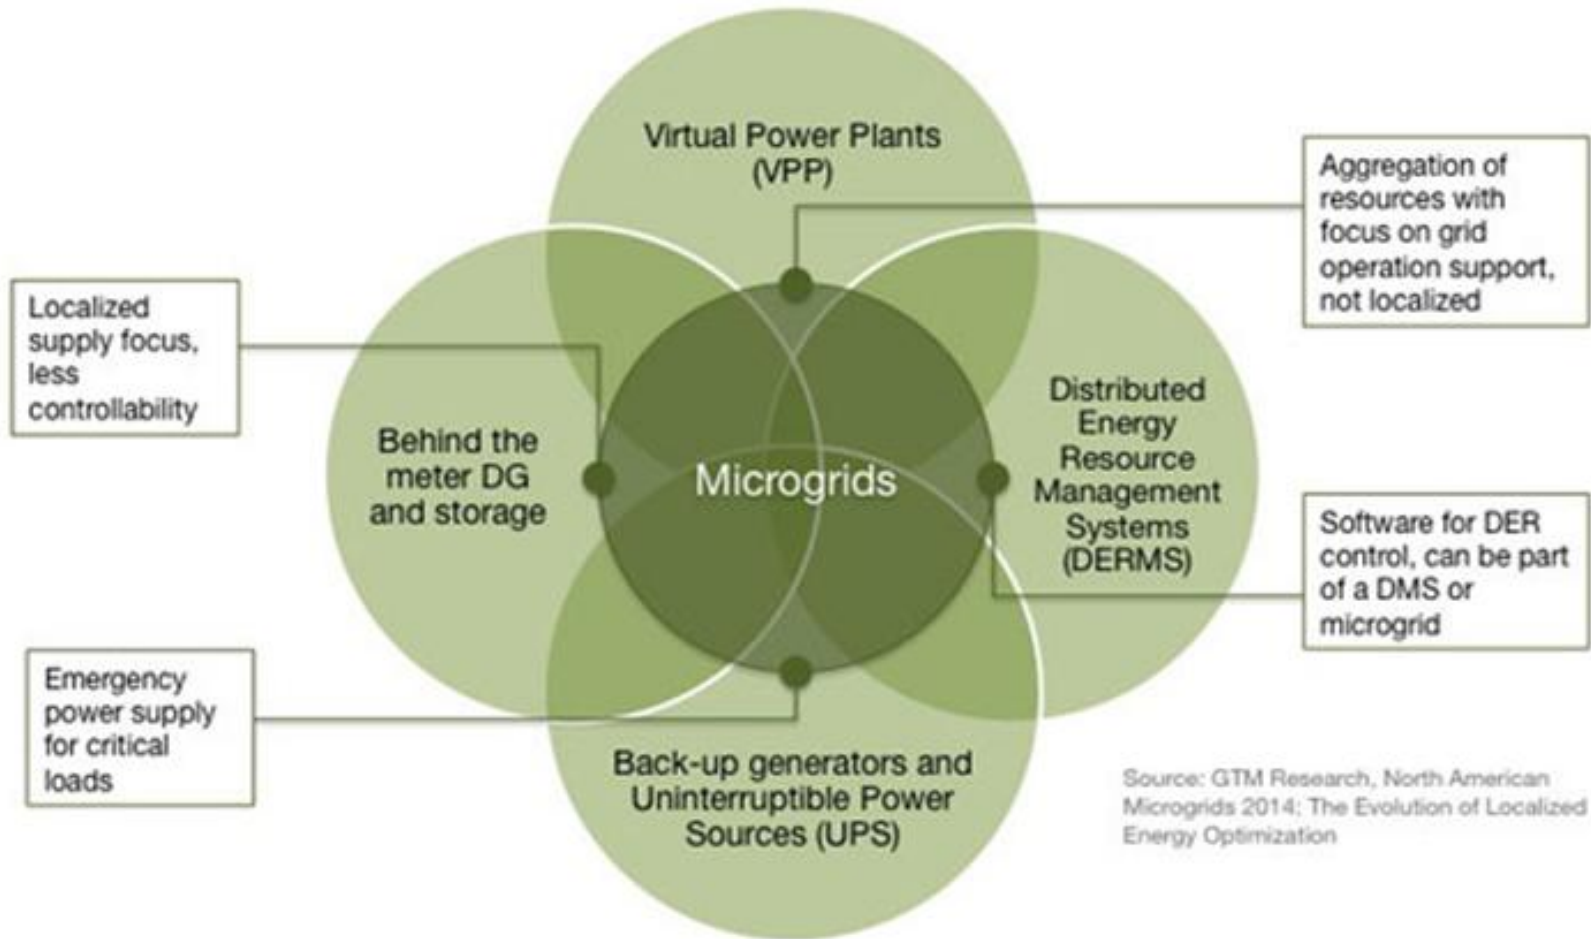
Virtual Power Plants (VPP)

Aggregation of resources with focus on grid operation support, not localized

Localized supply focus, less controllability

Behind the meter DG and storage

Microgrids

Distributed Energy Resource Management Systems (DERMS)

Software for DER control, can be part of a DMS or microgrid

Emergency power supply for critical loads

Back-up generators and Uninterruptible Power Sources (UPS)

Source: GTM Research, North American Microgrids 2014: The Evolution of Localized Energy Optimization